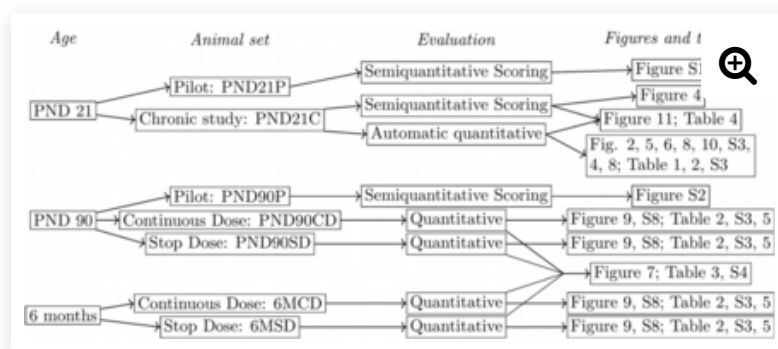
Age Animal set Evaluation Figures and t

PND 21

Pilot: PND21P

Semiquantitative Scoring

Figure S1

Chronic study: PND21C

Semiquantitative Scoring

Figure 4

Figure 11; Table 4

Automatic quantitative

Fig. 2, 5, 6, 8, 10, S3, 4, 8; Table 1, 2, S3

PND 90

Pilot: PND90P

Semiquantitative Scoring

Figure S2

Continuous Dose: PND90CD

Quantitative

Figure 9, S8; Table 2, S3, 5

Stop Dose: PND90SD

Quantitative

Figure 9, S8; Table 2, S3, 5

Figure 7; Table 3, S4

6 months

Continuous Dose: 6MCD

Quantitative

Figure 9, S8; Table 2, S3, 5

Stop Dose: 6MSD

Quantitative

Figure 9, S8; Table 2, S3, 5